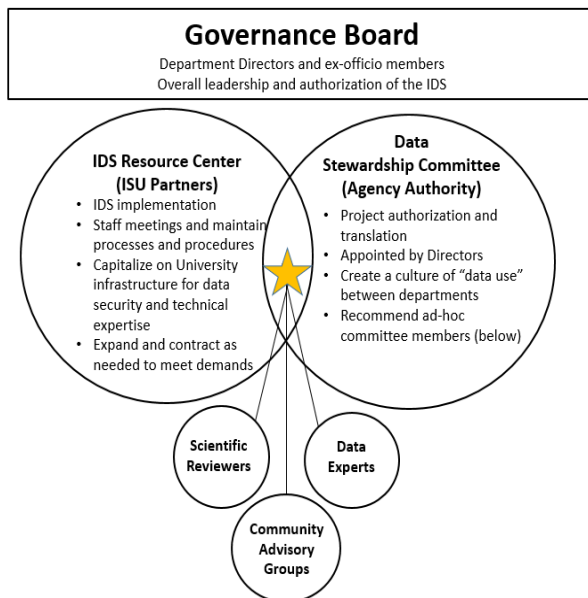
Governance Board

Department Directors and ex-officio members
Overall leadership and authorization of the IDS

IDS Resource Center (ISU Partners)

- IDS implementation
- Staff meetings and maintain processes and procedures
- Capitalize on University infrastructure for data security and technical expertise
- Expand and contract as needed to meet demands

Data Stewardship Committee (Agency Authority)

- Project authorization and translation
- Appointed by Directors
- Create a culture of "data use" between departments
- Recommend ad-hoc committee members (below)

Scientific Reviewers

Data Experts

Community Advisory Groups